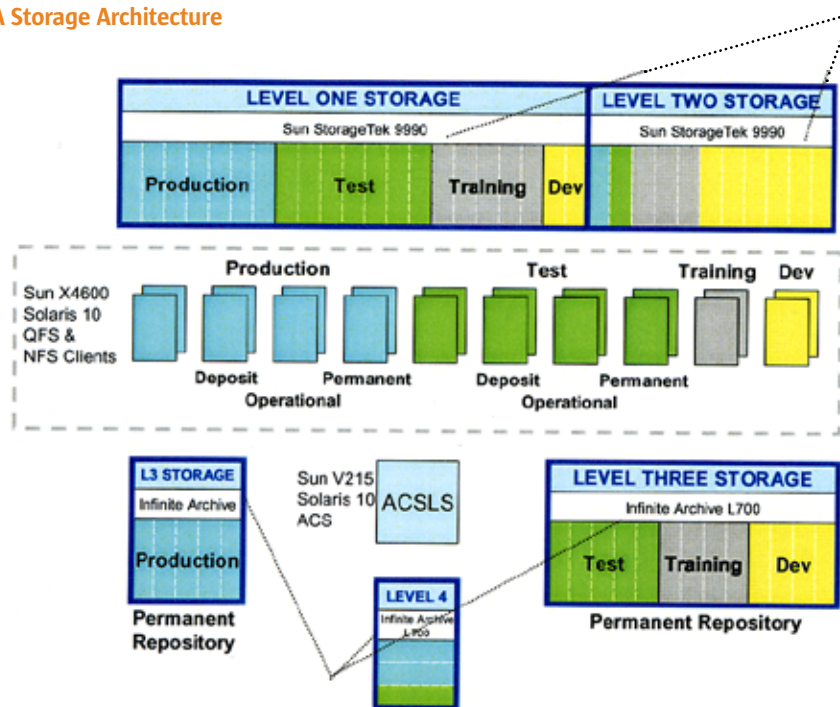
A Storage Architecture

LEVEL ONE STORAGE
Sun StorageTek 9990
Production
Test
Training
Dev

LEVEL TWO STORAGE
Sun StorageTek 9990

Sun X4600
Solaris 10
QFS &
NFS Clients

Production
Deposit
Permanent
Operational

Test
Deposit
Permanent
Operational

Training
Dev

L3 STORAGE
Infinite Archive
Production
Permanent Repository

Sun V215
Solaris 10
ACS
ACSLS

LEVEL 4
Infinite Archive L700

LEVEL THREE STORAGE
Infinite Archive L700
Test
Training
Dev
Permanent Repository